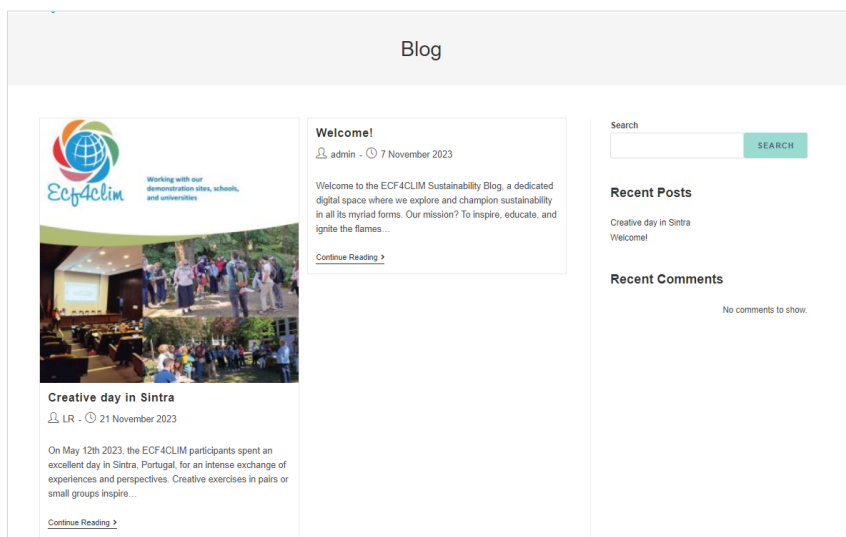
Blog

Ecf4clim

Working with our demonstration sites, schools, and universities

Creative day in Sintra

LR - 21 November 2023

On May 12th 2023, the ECF4CLIM participants spent an excellent day in Sintra, Portugal, for an intense exchange of experiences and perspectives. Creative exercises in pairs or small groups inspire…

Continue Reading >

Welcome!

admin - 7 November 2023

Welcome to the ECF4CLIM Sustainability Blog, a dedicated digital space where we explore and champion sustainability in all its myriad forms. Our mission? To inspire, educate, and ignite the flames…

Continue Reading >

Search

SEARCH

Recent Posts

Creative day in Sintra
Welcome!

Recent Comments

No comments to show.